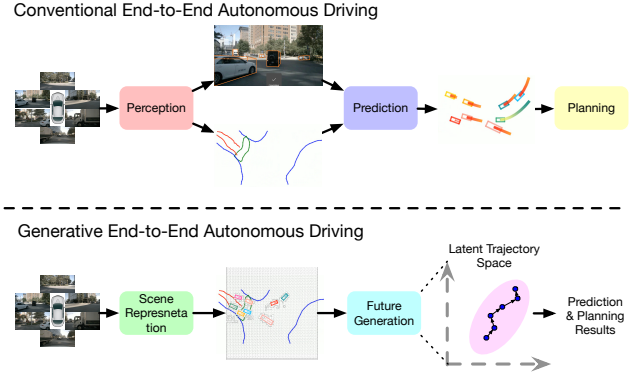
Conventional End-to-End Autonomous Driving

Perception

Prediction

Planning

Generative End-to-End Autonomous Driving

Latent Trajectory Space

Scene Represnetation

Future Generation

Prediction & Planning Results